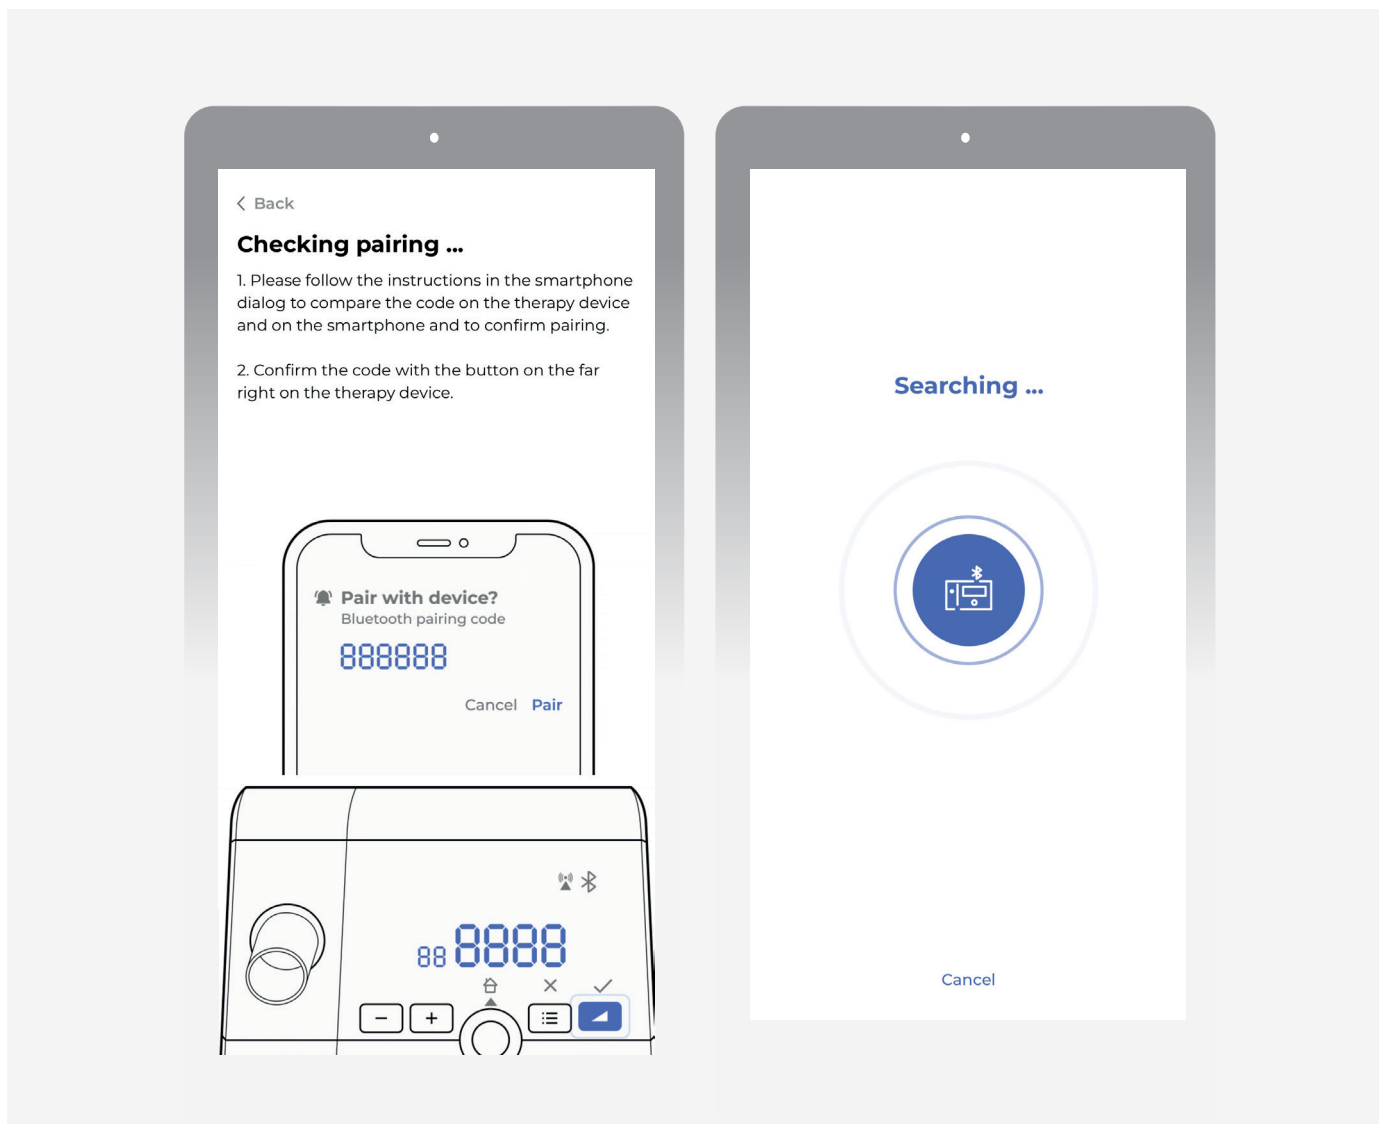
Back

Checking pairing ...

1. Please follow the instructions in the smartphone dialog to compare the code on the therapy device and on the smartphone and to confirm pairing.

2. Confirm the code with the button on the far right on the therapy device.

Pair with device?
Bluetooth pairing code
888888
Cancel Pair

88 8888

Searching ...

Cancel